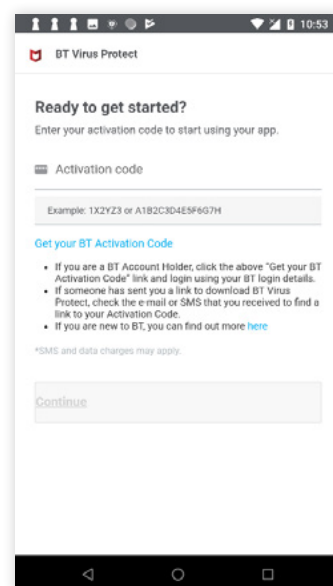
10:53

BT Virus Protect

Ready to get started?

Enter your activation code to start using your app.

Activation code

Example: 1X2YZ3 or A1B2C3D4E5F6G7H

Get your BT Activation Code

- If you are a BT Account Holder, click the above "Get your BT Activation Code" link and login using your BT login details.
- If someone has sent you a link to download BT Virus Protect, check the e-mail or SMS that you received to find a link to your Activation Code.
- If you are new to BT, you can find out more here

*SMS and data charges may apply.

Continue